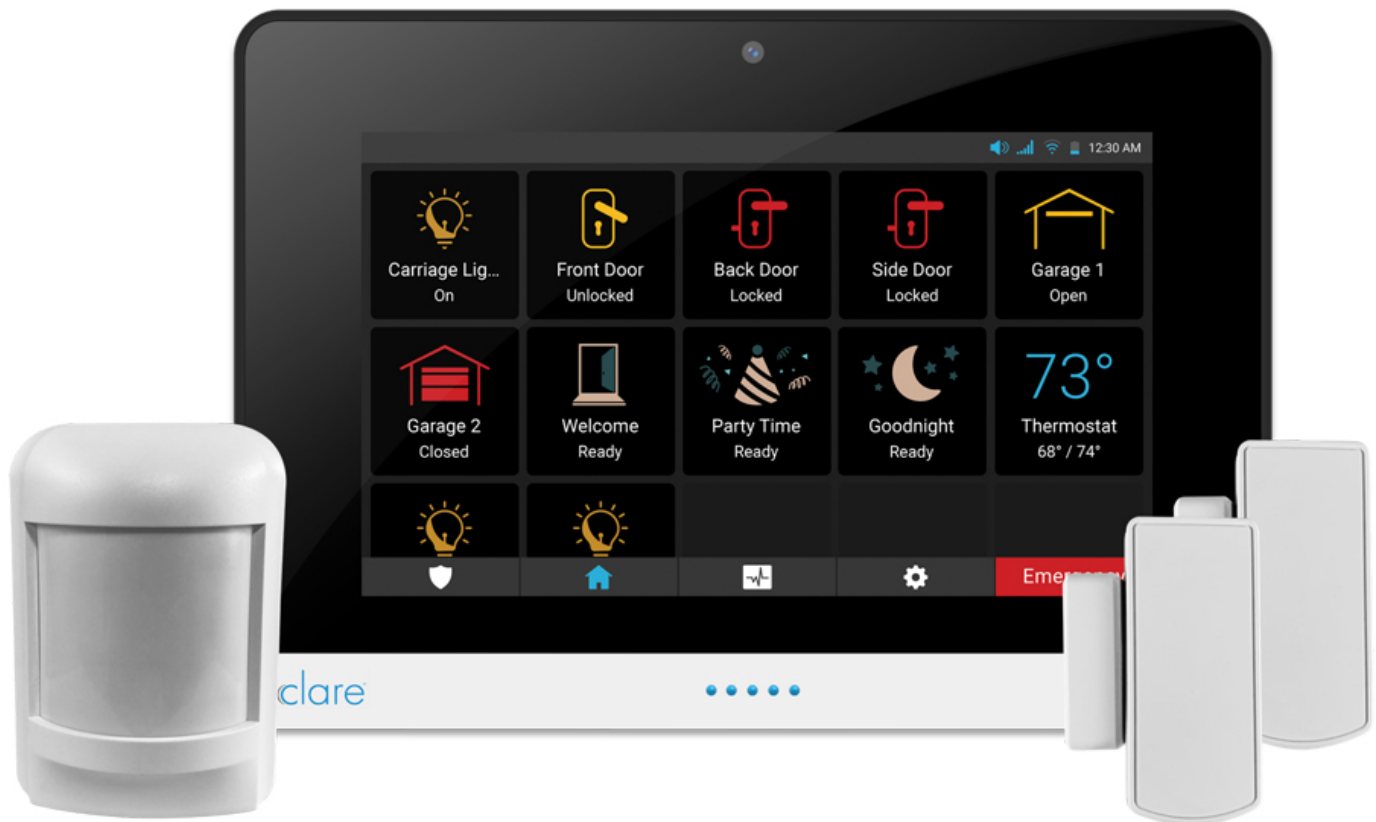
12:30 AM

Carriage Lig...
On

Front Door
Unlocked

Back Door
Locked

Side Door
Locked

Garage 1
Open

Garage 2
Closed

Welcome
Ready

Party Time
Ready

Goodnight
Ready

73°
Thermostat
68° / 74°

Emer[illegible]

clare